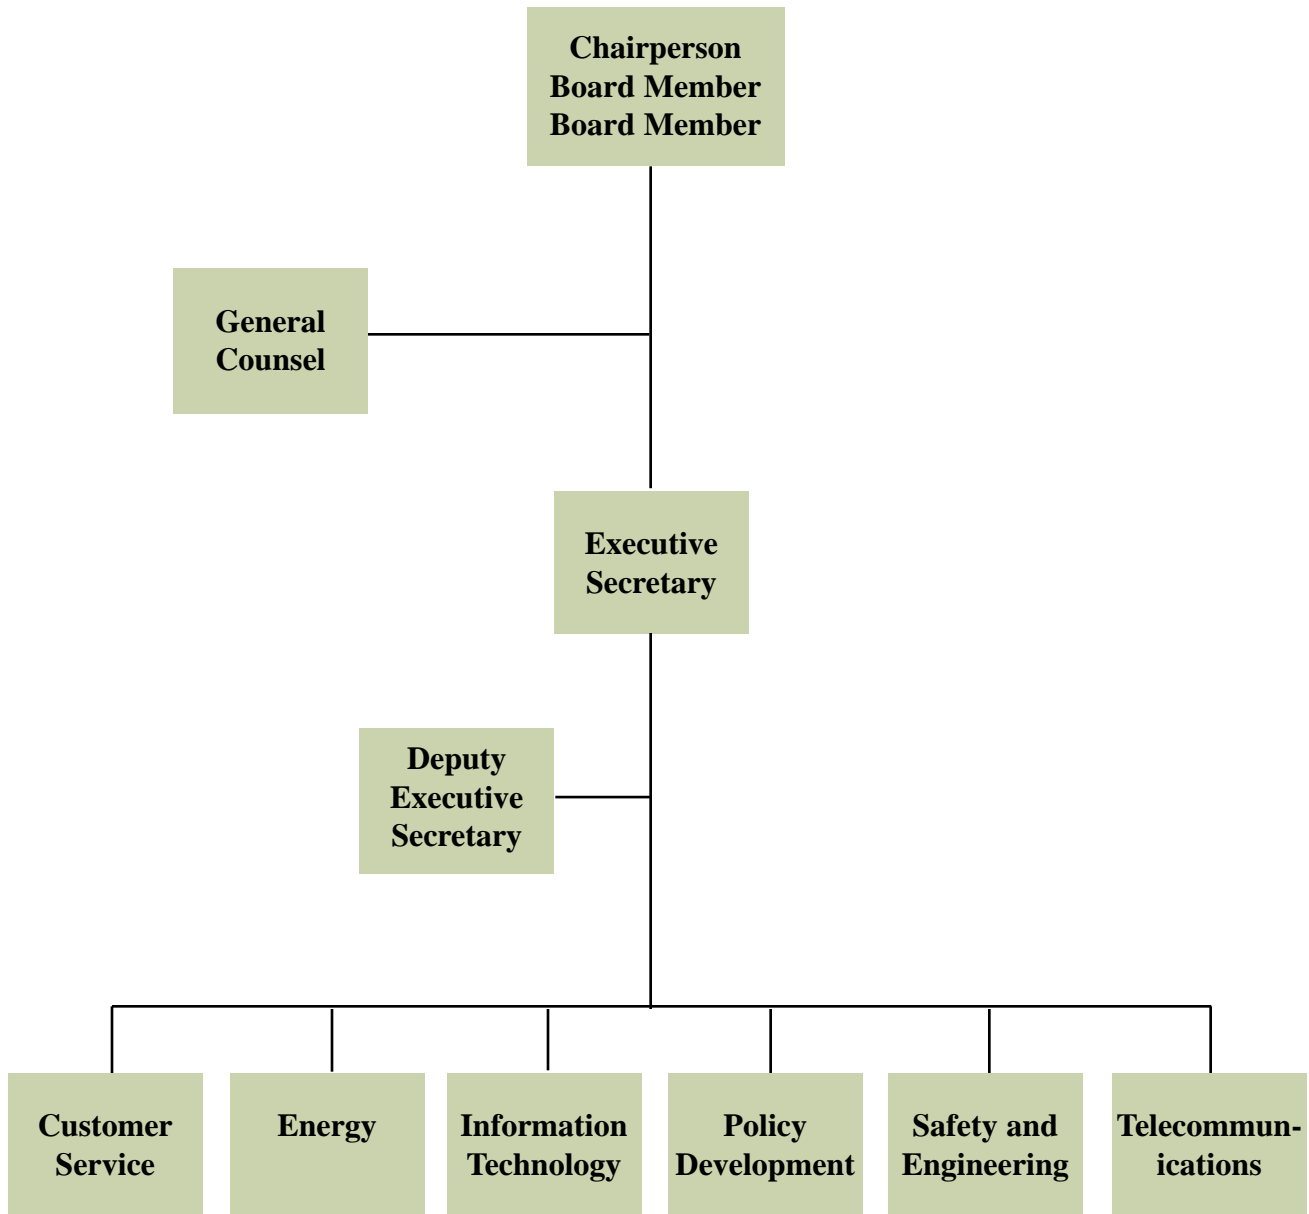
Chairperson
Board Member
Board Member

General Counsel

Executive Secretary

Deputy Executive Secretary

Customer Service

Energy

Information Technology

Policy Development

Safety and Engineering

Telecommunications